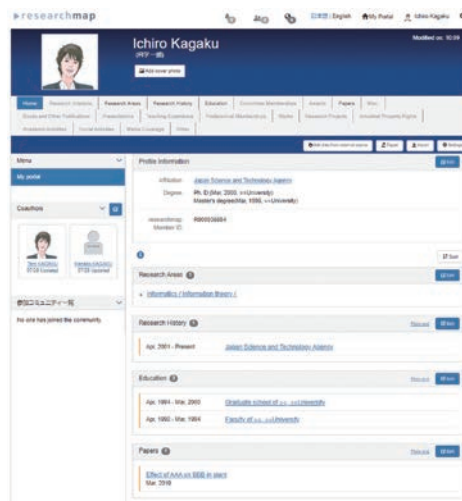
researchmap

日本語 | English  My Portal  Ichiro Kagaku

Modified on: 10:09

Ichiro Kagaku
(科学 一郎)

Add cover photo

Home  Research Interests  Research Areas  Research History  Education  Committee Memberships  Awards  Papers  Misc.
Books and Other Publications  Presentations  Teaching Experience  Professional Memberships  Works  Research Projects  Industrial Property Rights
Academic Activities  Social Activities  Media Coverage  Other

Menu
My portal

Coauthors
Taro KAGAKU
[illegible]
Hanako KAGAKU
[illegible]

参加コミュニティ一覧
No one has joined the community.

Profile Information
Affiliation  Japan Science and Technology Agency
Degree  Ph. D.(Mar. 2000, ○○University)
Master's degree(Mar. 1996, ○○University)
researchmap Member ID  R000036684

Research Areas
Informatics / Information theory /

Research History
Apr. 2001 - Present  Japan Science and Technology Agency

Education
Apr. 1994 - Mar. 2000  Graduate school of ○○, ○○University
Apr. 1990 - Mar. 1994  Faculty of ○○, ○○University

Papers
Effect of AAA on BBB in plant
Mar. 2018